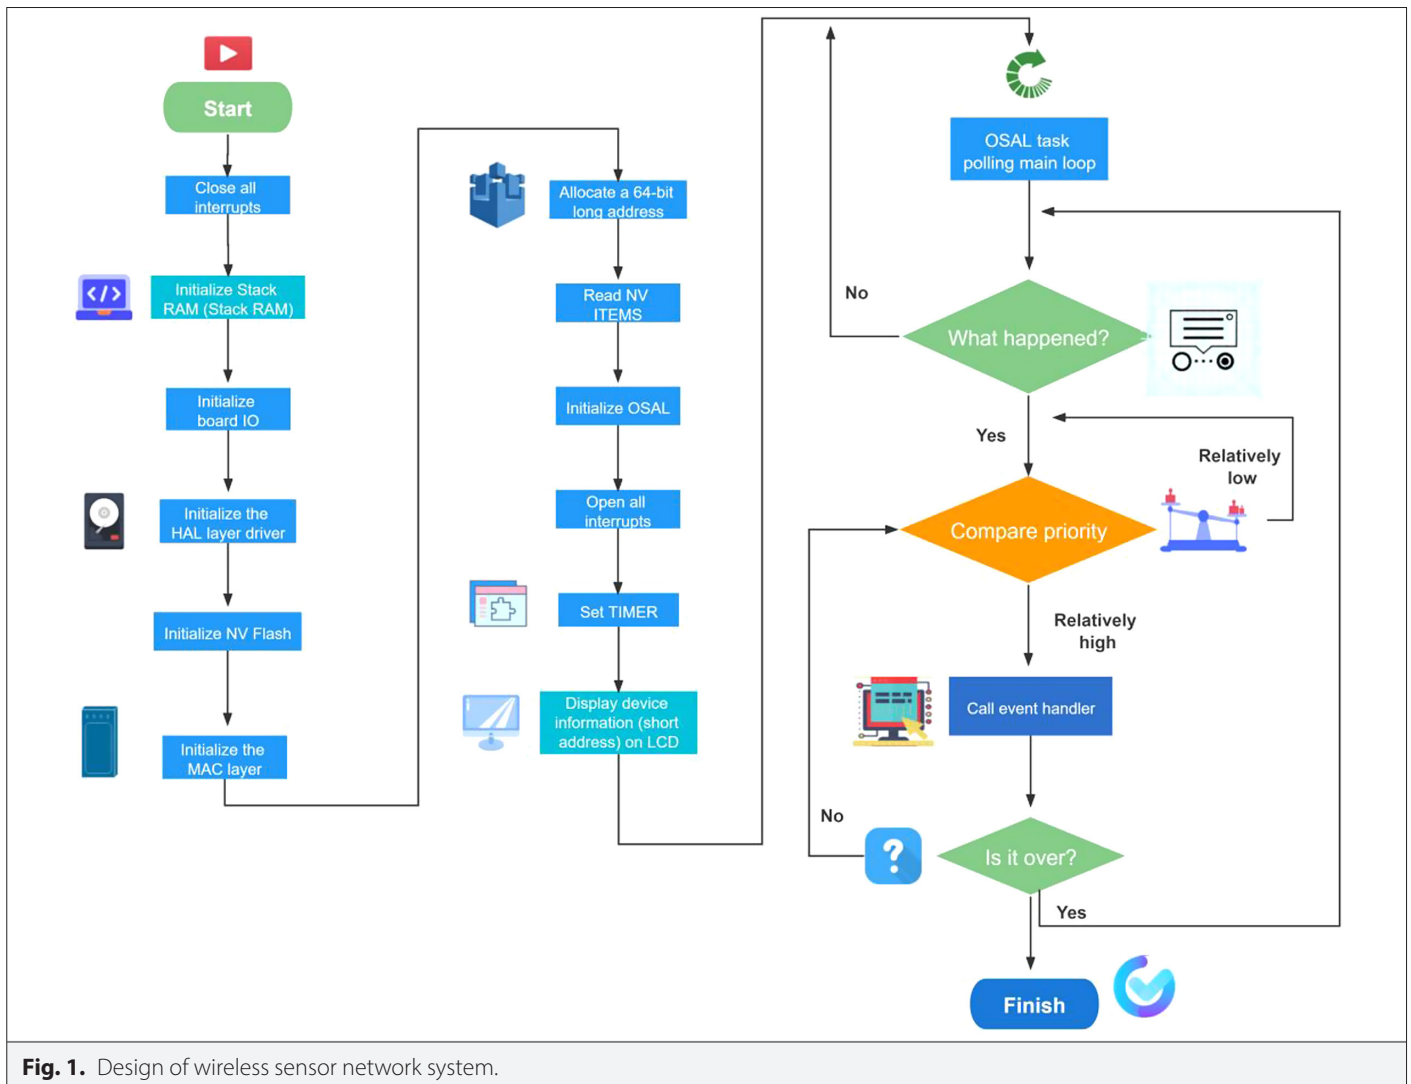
Start

Close all interrupts

Initialize Stack RAM (Stack RAM)

Initialize board IO

Initialize the HAL layer driver

Initialize NV Flash

Initialize the MAC layer

Allocate a 64-bit long address

Read NV ITEMS

Initialize OSAL

Open all interrupts

Set TIMER

Display device information (short address) on LCD

OSAL task polling main loop

No

What happened?

Yes

Relatively low

Compare priority

Relatively high

Call event handler

No

Is it over?

Yes

Finish

**Fig. 1.** Design of wireless sensor network system.